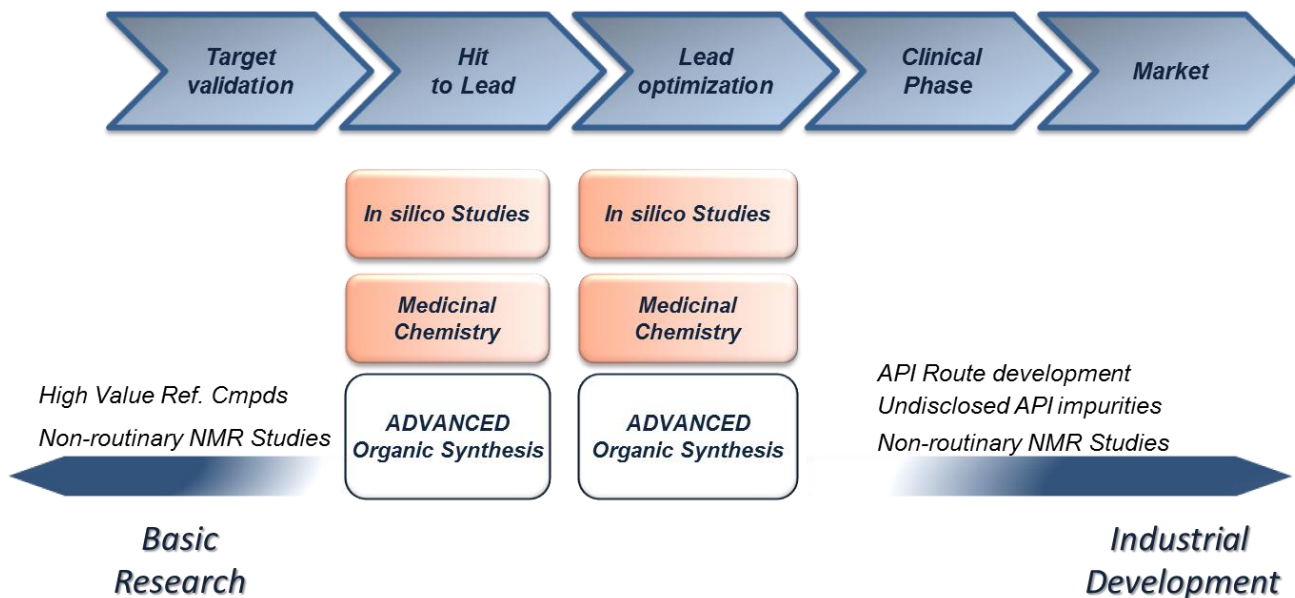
Target validation

Hit to Lead

Lead optimization

Clinical Phase

Market

In silico Studies

In silico Studies

Medicinal Chemistry

Medicinal Chemistry

ADVANCED Organic Synthesis

ADVANCED Organic Synthesis

High Value Ref. Cmpds

Non-routinary NMR Studies

API Route development

Undisclosed API impurities

Non-routinary NMR Studies

Basic Research

Industrial Development